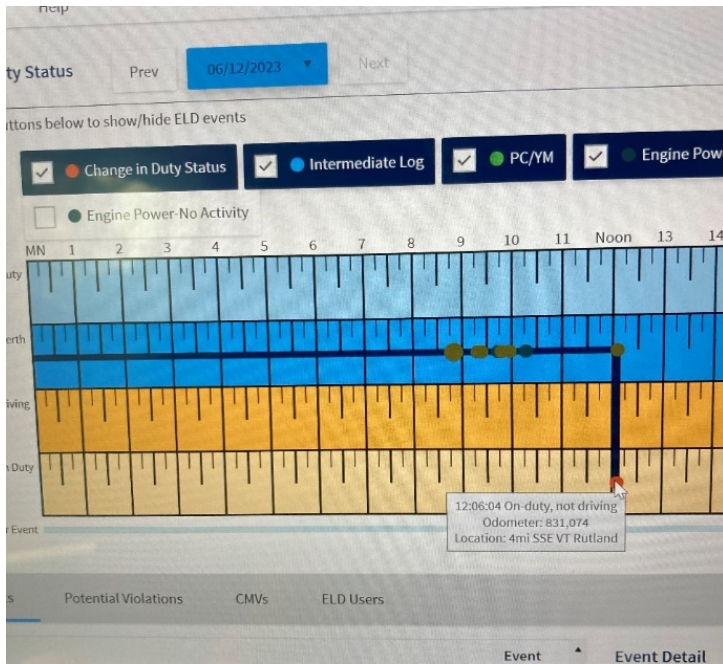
Help

ty Status Prev 06/12/2023 Next

ttons below to show/hide ELD events

Change in Duty Status
Intermediate Log
PC/YM
Engine Pow
Engine Power-No Activity

MN 1 2 3 4 5 6 7 8 9 10 11 Noon 13 14

uty
erth
iving
n Duty

r Event

12:06:04 On-duty, not driving
Odometer: 831,074
Location: 4mi SSE VT Rutland

s Potential Violations CMVs ELD Users

Event Event Detail